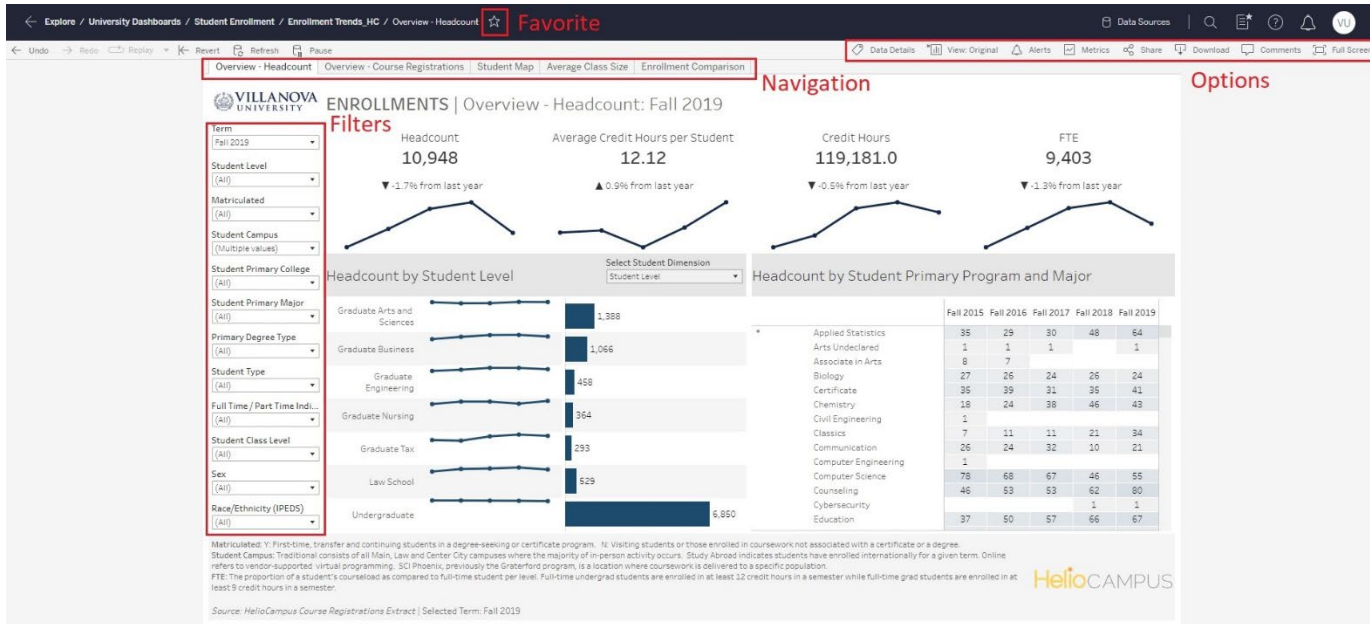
Explore / University Dashboards / Student Enrollment / Enrollment Trends_HC / Overview - Headcount ☆ Favorite

Data Sources | VU

Undo Redo Replay Revert Refresh Pause

Data Details View: Original Alerts Metrics Share Download Comments Full Screen

Overview - Headcount | Overview - Course Registrations | Student Map | Average Class Size | Enrollment Comparison

Navigation

Options

VILLANOVA UNIVERSITY ENROLLMENTS | Overview - Headcount: Fall 2019

Filters

Term
Fall 2019
Student Level
(All)
Matriculated
(All)
Student Campus
(Multiple values)
Student Primary College
(All)
Student Primary Major
(All)
Primary Degree Type
(All)
Student Type
(All)
Full Time / Part Time Indi...
(All)
Student Class Level
(All)
Sex
(All)
Race/Ethnicity (IPEDS)
(All)

Headcount
10,948
▼ -1.7% from last year

Average Credit Hours per Student
12.12
▲ 0.9% from last year

Credit Hours
119,181.0
▼ -0.5% from last year

FTE
9,403
▼ -1.3% from last year

Headcount by Student Level

Select Student Dimension
Student Level

Graduate Arts and Sciences 1,388
Graduate Business 1,066
Graduate Engineering 458
Graduate Nursing 364
Graduate Tax 293
Law School 529
Undergraduate 6,850

Headcount by Student Primary Program and Major

| | Fall 2015 | Fall 2016 | Fall 2017 | Fall 2018 | Fall 2019 |
|---|---|---|---|---|---|
| Applied Statistics | 35 | 29 | 30 | 48 | 64 |
| Arts Undeclared | 1 | 1 | 1 | | 1 |
| Associate in Arts | 8 | 7 | | | |
| Biology | 27 | 26 | 24 | 26 | 24 |
| Certificate | 35 | 39 | 31 | 35 | 41 |
| Chemistry | 18 | 24 | 38 | 46 | 43 |
| Civil Engineering | 1 | | | | |
| Classics | 7 | 11 | 11 | 21 | 34 |
| Communication | 26 | 24 | 32 | 10 | 21 |
| Computer Engineering | 1 | | | | |
| Computer Science | 78 | 68 | 67 | 46 | 55 |
| Counseling | 46 | 53 | 53 | 62 | 80 |
| Cybersecurity | | | | 1 | 1 |
| Education | 37 | 50 | 57 | 66 | 67 |

Matriculated: Y: First-time, transfer and continuing students in a degree-seeking or certificate program. N: Visiting students or those enrolled in coursework not associated with a certificate or a degree.
Student Campus: Traditional consists of all Main, Law and Center City campuses where the majority of in-person activity occurs. Study Abroad indicates students have enrolled internationally for a given term. Online refers to vendor-supported virtual programming. SCI Phoenix, previously the Graterford program, is a location where coursework is delivered to a specific population.
FTE: The proportion of a student's courseload as compared to full-time student per level. Full-time undergrad students are enrolled in at least 12 credit hours in a semester while full-time grad students are enrolled in at least 9 credit hours in a semester.

HelioCAMPUS

Source: HelioCampus Course Registrations Extract | Selected Term: Fall 2019